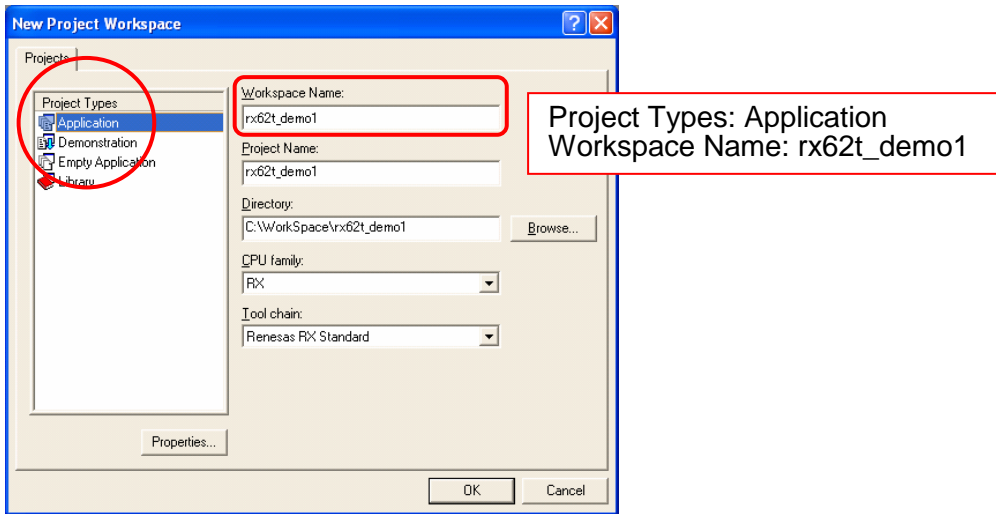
New Project Workspace

Projects

Project Types
Application
Demonstration
Empty Application
Library

Workspace Name:
rx62t_demo1

Project Name:
rx62t_demo1

Directory:
C:\WorkSpace\rx62t_demo1

Browse...

CPU family:
RX

Tool chain:
Renesas RX Standard

Properties...

OK

Cancel

Project Types: Application
Workspace Name: rx62t_demo1